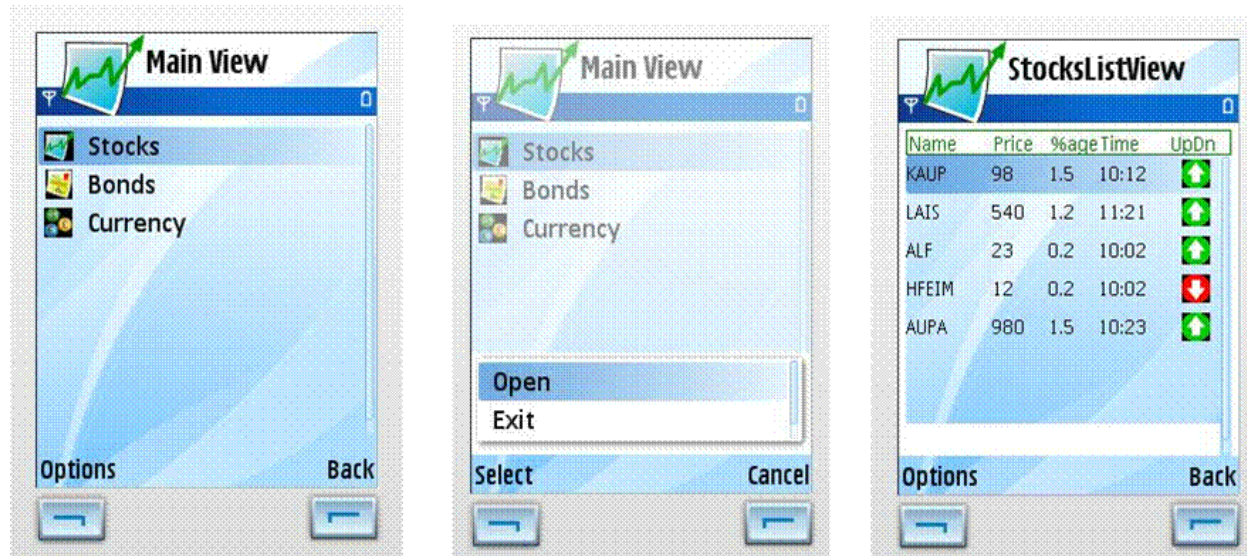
Main View

Stocks
Bonds
Currency

Options Back

Main View

Stocks
Bonds
Currency

Open
Exit

Select Cancel

StocksListView

| Name | Price | %age | Time | UpDn |
|---|---|---|---|---|
| KAUP | 98 | 1.5 | 10:12 | |
| LAIS | 540 | 1.2 | 11:21 | |
| ALF | 23 | 0.2 | 10:02 | |
| HFEIM | 12 | 0.2 | 10:02 | |
| AUPA | 980 | 1.5 | 10:23 | |

Options Back